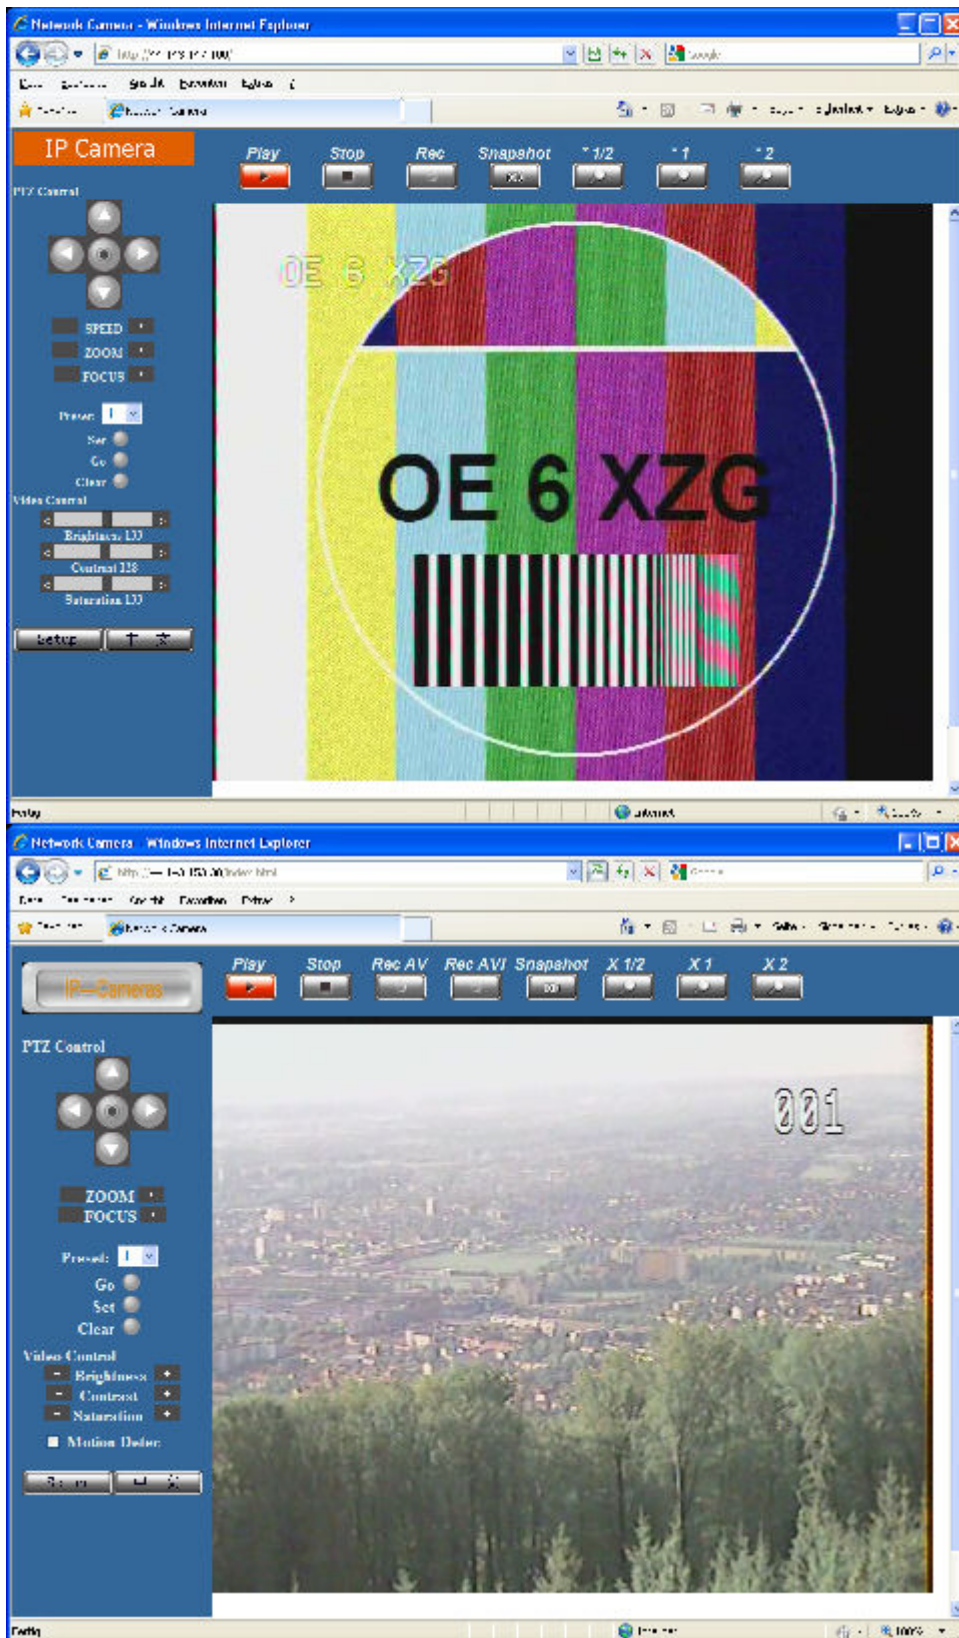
Network Camera - Windows Internet Explorer

IP Camera

Play Stop Rec Snapshot *1/2 *1 *2

PTZ Control

SPEED
ZOOM
FOCUS

Preset: 1

Set
Go
Clear

Video Control

Brightness 133
Contrast 128
Saturation 133

Setup

OE 6 XZG

OE 6 XZG

Network Camera - Windows Internet Explorer

IP-Cameras

Play Stop Rec AV Rec AVI Snapshot X 1/2 X 1 X 2

PTZ Control

ZOOM
FOCUS

Preset: 1

Go
Set
Clear

Video Control

Brightness
Contrast
Saturation

Motion Detec

001